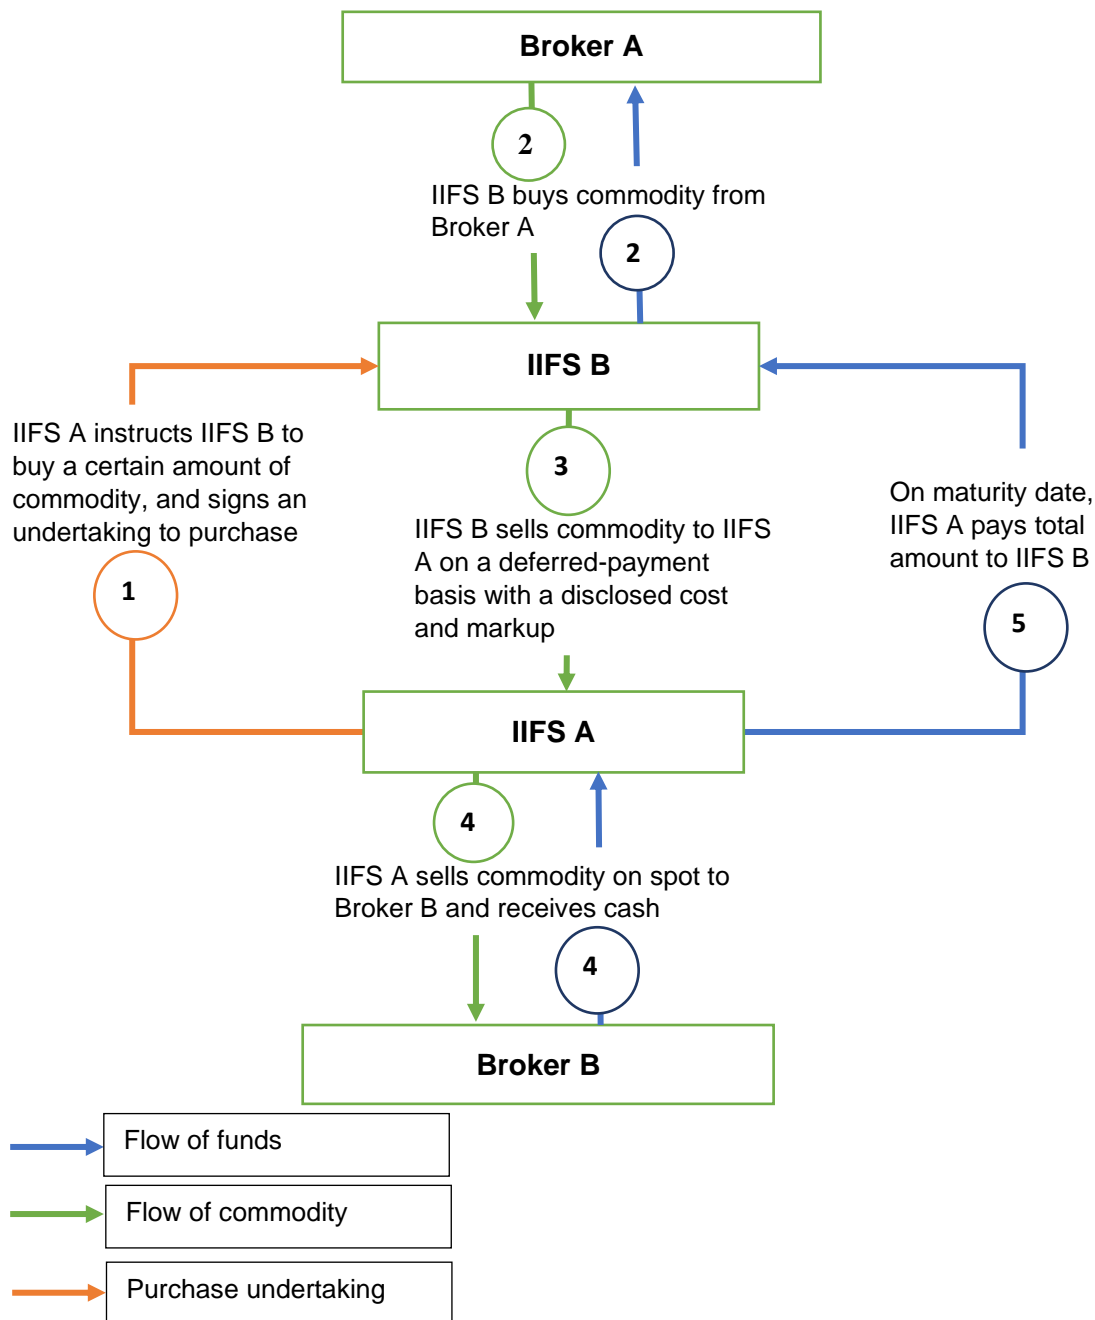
Broker A

2

IIFS B buys commodity from Broker A

2

IIFS B

IIFS A instructs IIFS B to buy a certain amount of commodity, and signs an undertaking to purchase

3

IIFS B sells commodity to IIFS A on a deferred-payment basis with a disclosed cost and markup

On maturity date, IIFS A pays total amount to IIFS B

1

5

IIFS A

4

IIFS A sells commodity on spot to Broker B and receives cash

4

Broker B

Flow of funds

Flow of commodity

Purchase undertaking